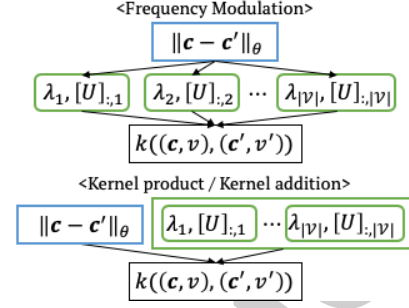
<Frequency Modulation>

$\|\boldsymbol{c} - \boldsymbol{c}'\|_\theta$

$\lambda_1, [U]_{:,1}$ $\lambda_2, [U]_{:,2}$ $\cdots$ $\lambda_{|\mathcal{V}|}, [U]_{:,|\mathcal{V}|}$

$k((\boldsymbol{c}, v), (\boldsymbol{c}', v'))$

<Kernel product / Kernel addition>

$\|\boldsymbol{c} - \boldsymbol{c}'\|_\theta$ $\lambda_1, [U]_{:,1}$ $\cdots$ $\lambda_{|\mathcal{V}|}, [U]_{:,|\mathcal{V}|}$

$k((\boldsymbol{c}, v), (\boldsymbol{c}', v'))$